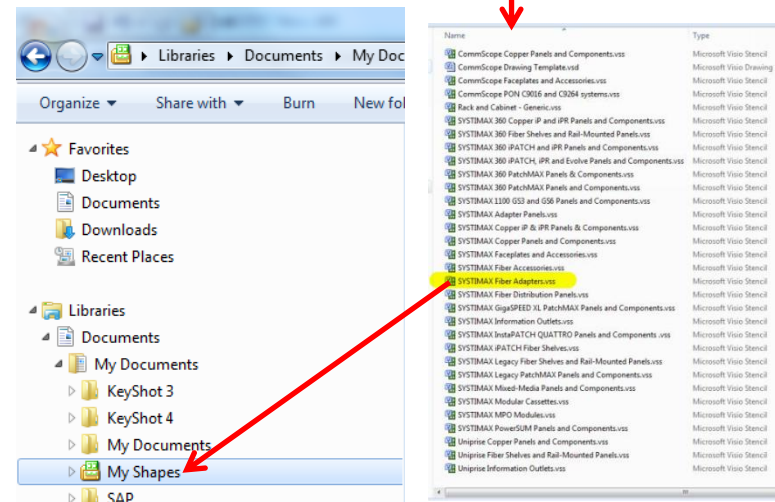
Libraries ▸ Documents ▸ My Doc

Organize ▾ Share with ▾ Burn New fol

Favorites
Desktop
Documents
Downloads
Recent Places

Libraries
Documents
My Documents
KeyShot 3
KeyShot 4
My Documents
My Shapes
SAP

| Name | Type |
|---|---|
| CommScope Copper Panels and Components.vss | Microsoft Visio Stencil |
| CommScope Drawing Template.vsd | Microsoft Visio Drawing |
| CommScope Faceplates and Accessories.vss | Microsoft Visio Stencil |
| CommScope PON C9016 and C9264 systems.vss | Microsoft Visio Stencil |
| Rack and Cabinet - Generic.vss | Microsoft Visio Stencil |
| SYSTIMAX 360 Copper iP and iPR Panels and Components.vss | Microsoft Visio Stencil |
| SYSTIMAX 360 Fiber Shelves and Rail-Mounted Panels.vss | Microsoft Visio Stencil |
| SYSTIMAX 360 iPATCH and iPR Panels and Components.vss | Microsoft Visio Stencil |
| SYSTIMAX 360 iPATCH, iPR and Evolve Panels and Components.vss | Microsoft Visio Stencil |
| SYSTIMAX 360 PatchMAX Panels & Components.vss | Microsoft Visio Stencil |
| SYSTIMAX 360 PatchMAX Panels and Components.vss | Microsoft Visio Stencil |
| SYSTIMAX 1100 GS3 and GS6 Panels and Components.vss | Microsoft Visio Stencil |
| SYSTIMAX Adapter Panels.vss | Microsoft Visio Stencil |
| SYSTIMAX Copper iP & iPR Panels & Components.vss | Microsoft Visio Stencil |
| SYSTIMAX Copper Panels and Components.vss | Microsoft Visio Stencil |
| SYSTIMAX Faceplates and Accessories.vss | Microsoft Visio Stencil |
| SYSTIMAX Fiber Accessories.vss | Microsoft Visio Stencil |
| SYSTIMAX Fiber Adapters.vss | Microsoft Visio Stencil |
| SYSTIMAX Fiber Distribution Panels.vss | Microsoft Visio Stencil |
| SYSTIMAX GigaSPEED XL PatchMAX Panels and Components.vss | Microsoft Visio Stencil |
| SYSTIMAX Information Outlets.vss | Microsoft Visio Stencil |
| SYSTIMAX InstaPATCH QUATTRO Panels and Components .vss | Microsoft Visio Stencil |
| SYSTIMAX iPATCH Fiber Shelves.vss | Microsoft Visio Stencil |
| SYSTIMAX Legacy Fiber Shelves and Rail-Mounted Panels.vss | Microsoft Visio Stencil |
| SYSTIMAX Legacy PatchMAX Panels and Components.vss | Microsoft Visio Stencil |
| SYSTIMAX Mixed-Media Panels and Components.vss | Microsoft Visio Stencil |
| SYSTIMAX Modular Cassettes.vss | Microsoft Visio Stencil |
| SYSTIMAX MPO Modules.vss | Microsoft Visio Stencil |
| SYSTIMAX PowerSUM Panels and Components.vss | Microsoft Visio Stencil |
| Uniprise Copper Panels and Components.vss | Microsoft Visio Stencil |
| Uniprise Fiber Shelves and Rail-Mounted Panels.vss | Microsoft Visio Stencil |
| Uniprise Information Outlets.vss | Microsoft Visio Stencil |